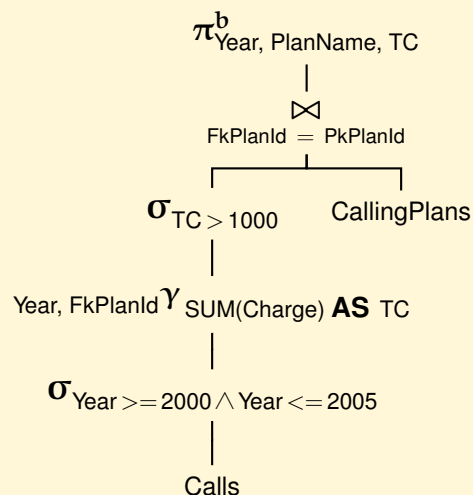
$\pi^{b}_{\text{Year, PlanName, TC}}$

$\bowtie_{\text{FkPlanId} = \text{PkPlanId}}$

$\sigma_{\text{TC} > 1000}$

CallingPlans

$_{\text{Year, FkPlanId}}\gamma_{\text{SUM(Charge) } \textbf{AS} \text{ TC}}$

$\sigma_{\text{Year} >= 2000 \wedge \text{Year} <= 2005}$

Calls